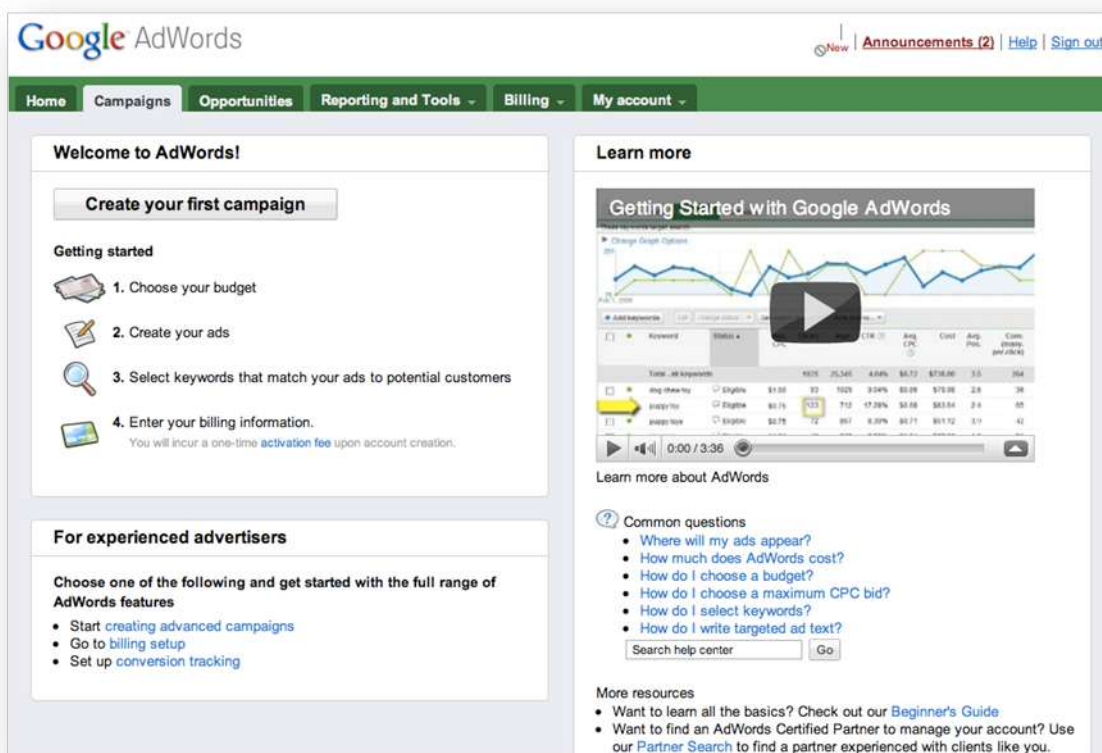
Google AdWords

New | Announcements (2) | Help | Sign out

Home | Campaigns | Opportunities | Reporting and Tools | Billing | My account

Welcome to AdWords!

Create your first campaign

Getting started

1. Choose your budget

2. Create your ads

3. Select keywords that match your ads to potential customers

4. Enter your billing information.
You will incur a one-time activation fee upon account creation.

For experienced advertisers

Choose one of the following and get started with the full range of AdWords features

- Start creating advanced campaigns
- Go to billing setup
- Set up conversion tracking

Learn more

Getting Started with Google AdWords

0:00 / 3:36

Learn more about AdWords

Common questions

- Where will my ads appear?
- How much does AdWords cost?
- How do I choose a budget?
- How do I choose a maximum CPC bid?
- How do I select keywords?
- How do I write targeted ad text?

Search help center | Go

More resources

- Want to learn all the basics? Check out our Beginner's Guide
- Want to find an AdWords Certified Partner to manage your account? Use our Partner Search to find a partner experienced with clients like you.